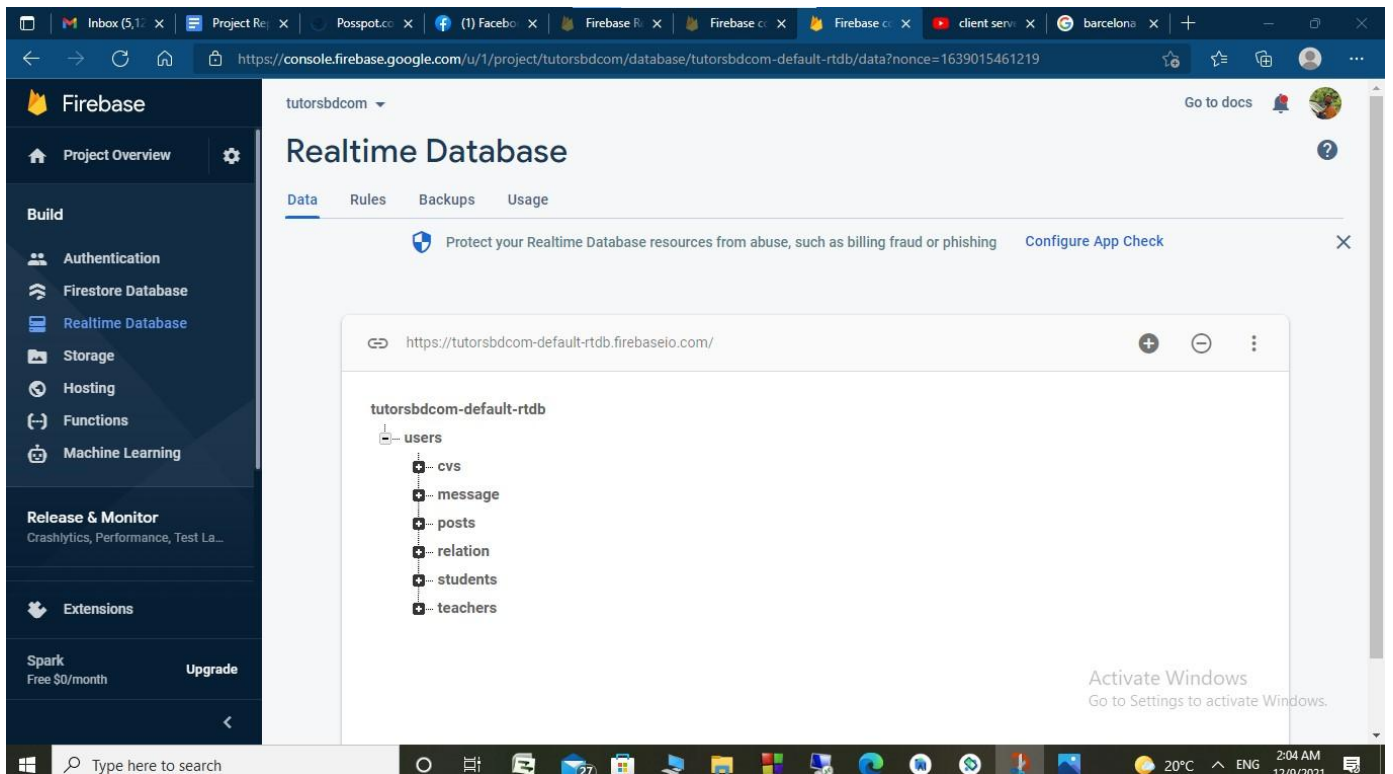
Inbox (5,12 × | Project Re × | Posspot.co × | (1) Facebo × | Firebase R × | Firebase c × | Firebase c × | client serv × | barcelona × | +

https://console.firebase.google.com/u/1/project/tutorsbdcom/database/tutorsbdcom-default-rtdb/data?nonce=1639015461219

Firebase

Project Overview

Build

Authentication
Firestore Database
Realtime Database
Storage
Hosting
Functions
Machine Learning

Release & Monitor
Crashlytics, Performance, Test La...

Extensions

Spark
Free $0/month
Upgrade

tutorsbdcom

Go to docs

Realtime Database

Data Rules Backups Usage

Protect your Realtime Database resources from abuse, such as billing fraud or phishing Configure App Check

https://tutorsbdcom-default-rtdb.firebaseio.com/

tutorsbdcom-default-rtdb
users
cvs
message
posts
relation
students
teachers

Activate Windows
Go to Settings to activate Windows.

Type here to search

27

20°C ENG 2:04 AM 12/9/2021